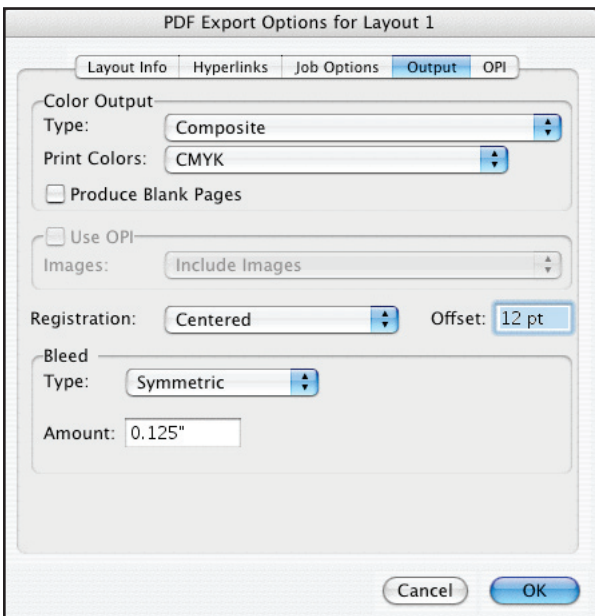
PDF Export Options for Layout 1

Layout Info | Hyperlinks | Job Options | Output | OPI

Color Output
Type: Composite
Print Colors: CMYK
Produce Blank Pages

Use OPI
Images: Include Images

Registration: Centered
Offset: 12 pt

Bleed
Type: Symmetric
Amount: 0.125"

Cancel
OK